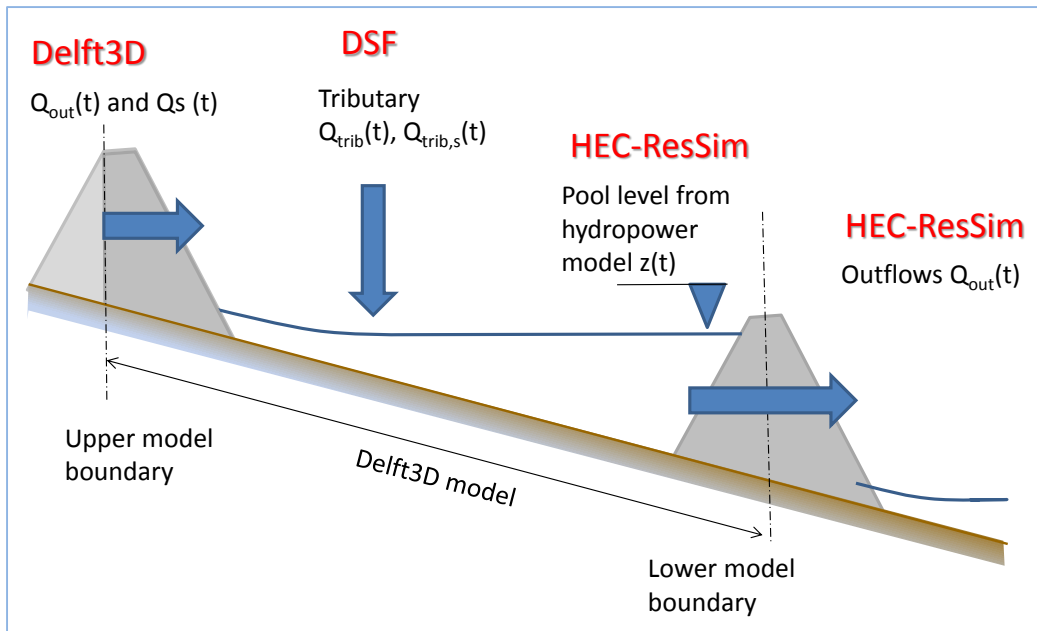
Delft3D

$Q_{out}(t)$ and Qs (t)

DSF

Tributary

$Q_{trib}(t)$, $Q_{trib,s}(t)$

HEC-ResSim

Pool level from hydropower model z(t)

HEC-ResSim

Outflows $Q_{out}(t)$

Upper model boundary

Delft3D model

Lower model boundary